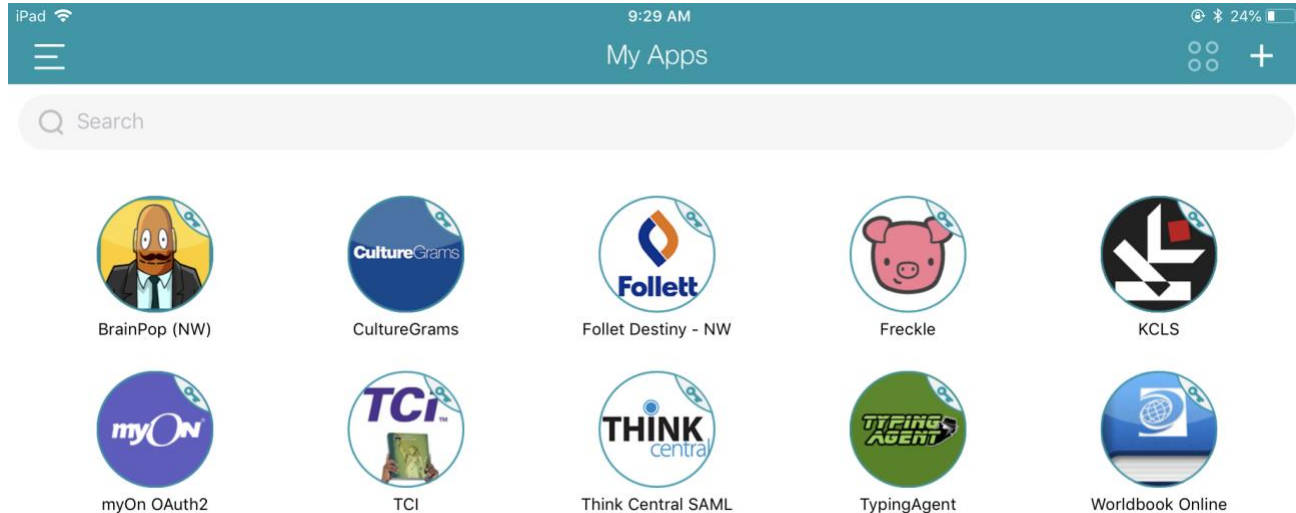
iPad 9:29 AM 24%

My Apps

Search

CultureGrams

Follett

BrainPop (NW)
CultureGrams
Follet Destiny - NW
Freckle
KCLS

myON

TCi

THINK central

TYPING AGENT

myOn OAuth2
TCI
Think Central SAML
TypingAgent
Worldbook Online